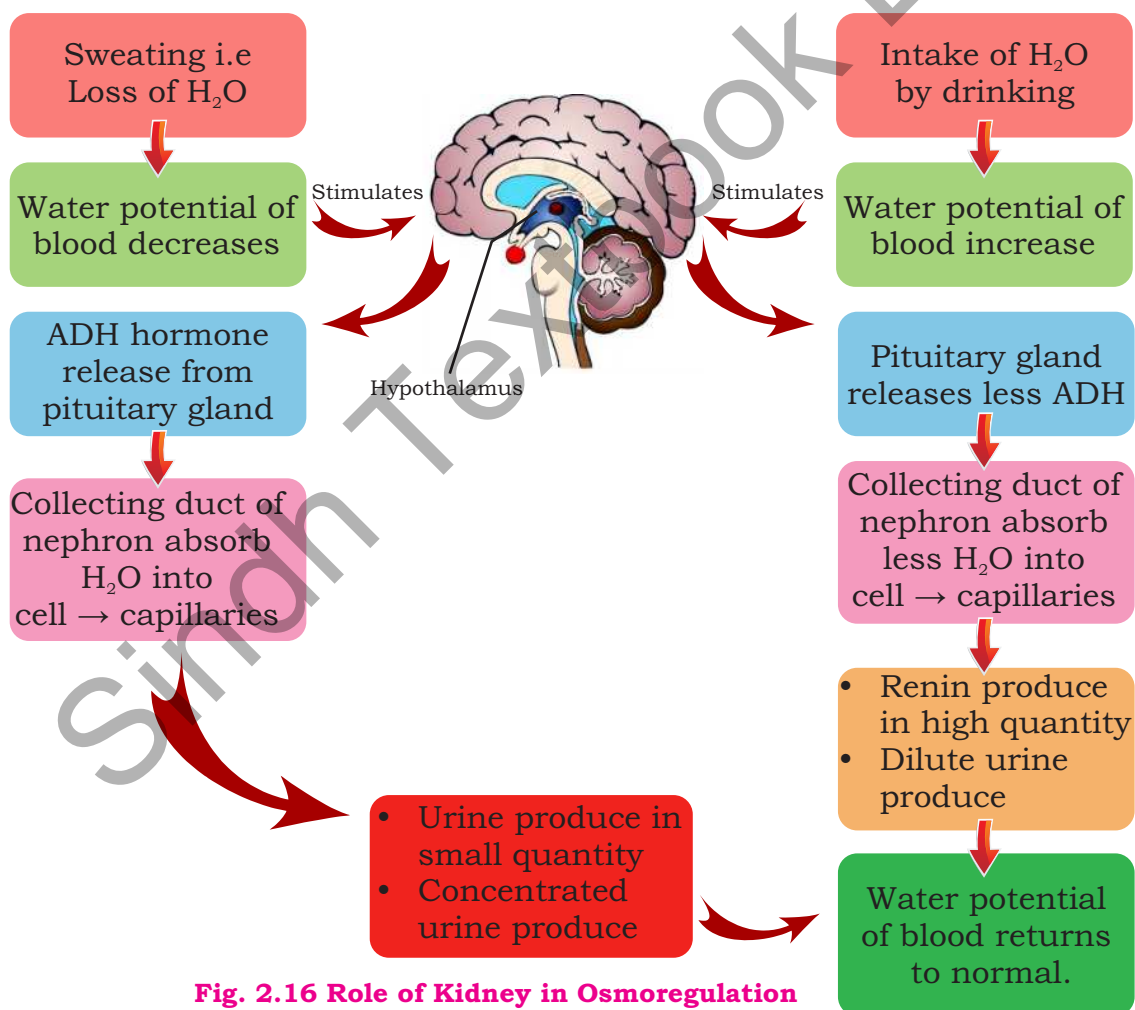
Sweating i.e Loss of $H_2O$

Water potential of blood decreases

ADH hormone release from pituitary gland

Collecting duct of nephron absorb $H_2O$ into cell → capillaries

Stimulates

Stimulates

Hypothalamus

Intake of $H_2O$ by drinking

Water potential of blood increase

Pituitary gland releases less ADH

Collecting duct of nephron absorb less $H_2O$ into cell → capillaries

• Renin produce in high quantity
• Dilute urine produce

• Urine produce in small quantity
• Concentrated urine produce

Water potential of blood returns to normal.

Fig. 2.16 Role of Kidney in Osmoregulation

Sindh Textbook B